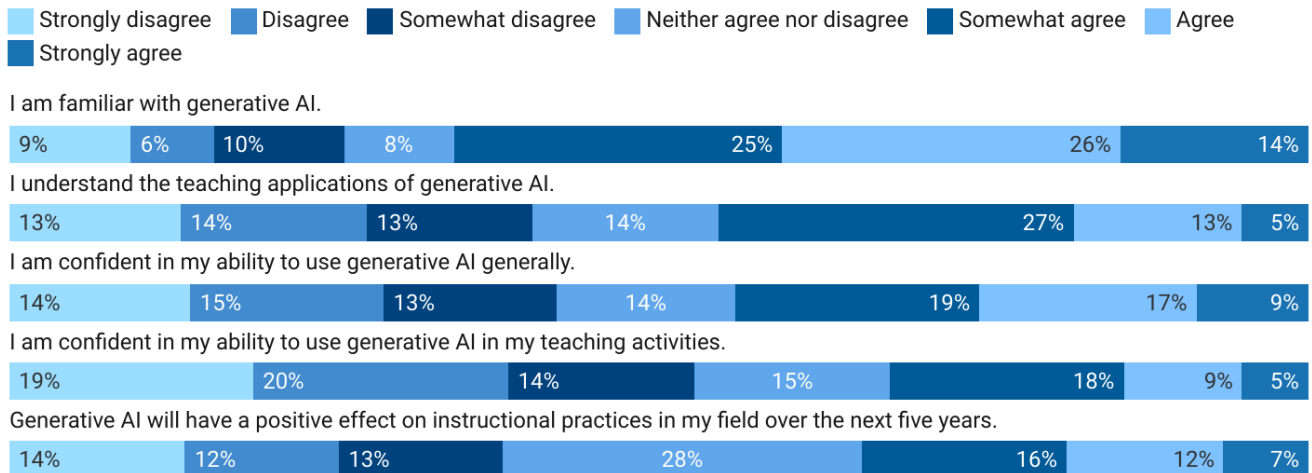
Strongly disagree   Disagree   Somewhat disagree   Neither agree nor disagree   Somewhat agree   Agree   Strongly agree

I am familiar with generative AI.

9% 6% 10% 8% 25% 26% 14%

I understand the teaching applications of generative AI.

13% 14% 13% 14% 27% 13% 5%

I am confident in my ability to use generative AI generally.

14% 15% 13% 14% 19% 17% 9%

I am confident in my ability to use generative AI in my teaching activities.

19% 20% 14% 15% 18% 9% 5%

Generative AI will have a positive effect on instructional practices in my field over the next five years.

14% 12% 13% 28% 16% 12% 7%